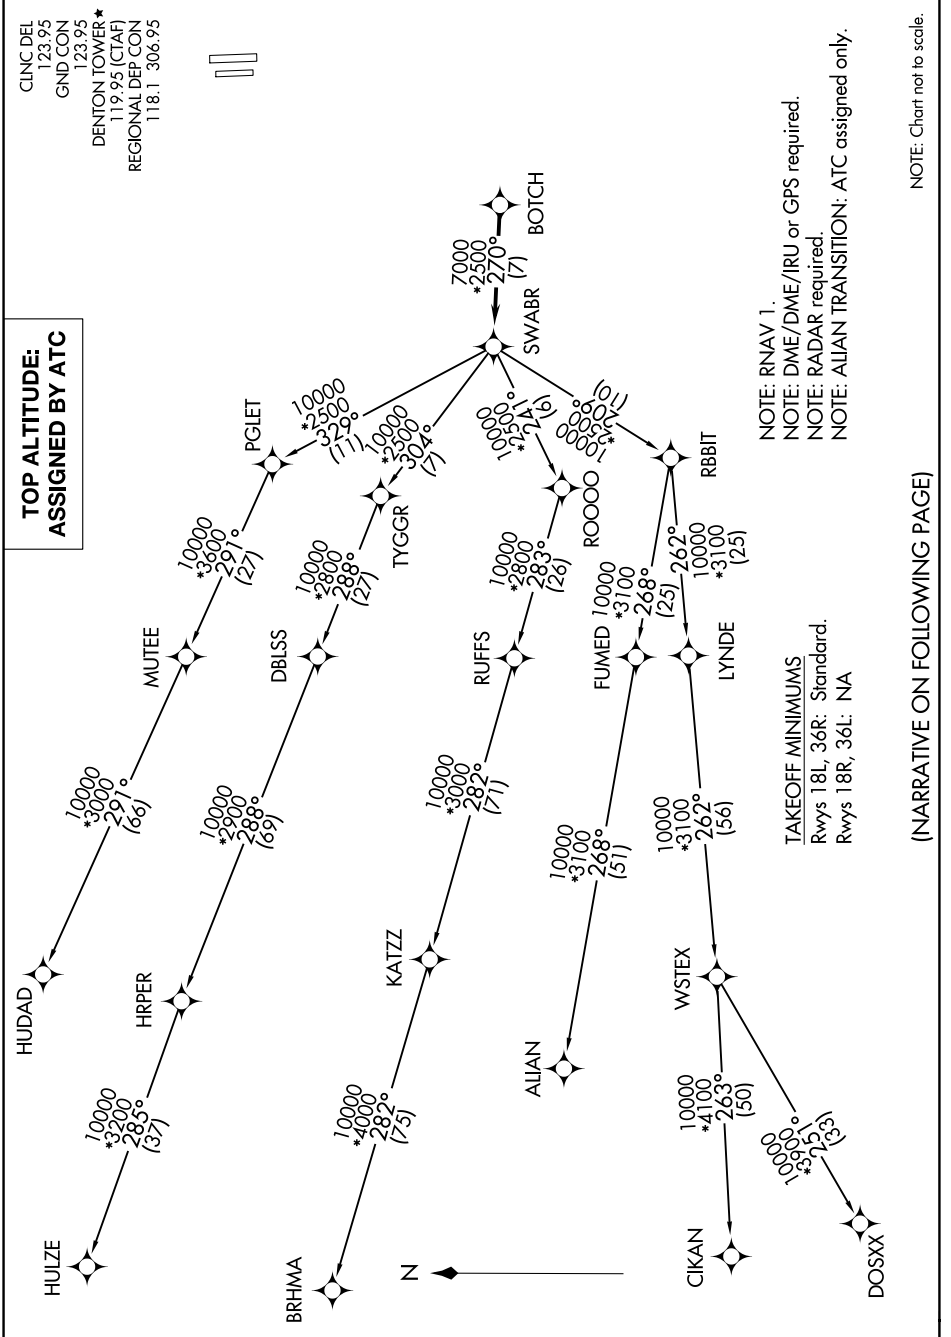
CLNC DEL
123.95
GND CON
123.95
DENTON TOWER★
119.95 (CTAF)
REGIONAL DEP CON
118.1 306.95

TOP ALTITUDE:
ASSIGNED BY ATC

BOTCH
7000
*2500
270°
(7)

SWABR

PGLET
10000
*2500
329°
(11)

TYGGR
10000
*2500
304°
(7)

ROOOO
10000
*2500
246°
(9)

RBBIT
10000
*2500
220°
(10)

MUTEE
10000
*3600
291°
(27)

DBLSS
10000
*2800
288°
(27)

RUFFS
10000
*2800
283°
(26)

FUMED
10000
*3100
268°
(25)

LYNDE
262°
10000
*3100
(25)

HUDAD
10000
*3000
291°
(66)

HRPER
10000
*2900
288°
(69)

KATZZ
10000
*3000
282°
(71)

ALIAN
10000
*3100
268°
(51)

WSTEX
10000
*3100
262°
(56)

HULZE
10000
*3200
285°
(37)

BRHMA
10000
*4000
282°
(75)

CIKAN
10000
*4100
263°
(50)

DOSXX
10000
*3951
225°
(33)

N

NOTE: RNAV 1.
NOTE: DME/DME/IRU or GPS required.
NOTE: RADAR required.
NOTE: ALIAN TRANSITION: ATC assigned only.

TAKEOFF MINIMUMS
Rwys 18L, 36R: Standard.
Rwys 18R, 36L: NA

(NARRATIVE ON FOLLOWING PAGE)

NOTE: Chart not to scale.